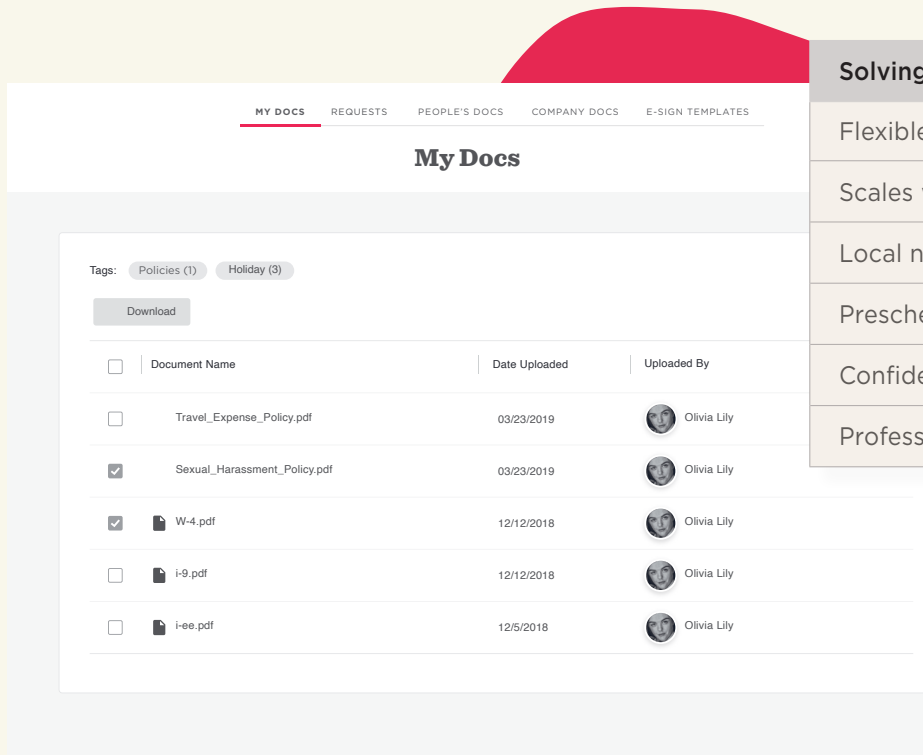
MY DOCS REQUESTS PEOPLE'S DOCS COMPANY DOCS E-SIGN TEMPLATES

My Docs

Tags: Policies (1) Holiday (3)

Download

| | Document Name | Date Uploaded | Uploaded By |
|---|---|---|---|
| | Travel_Expense_Policy.pdf | 03/23/2019 | Olivia Lily |
| | Sexual_Harassment_Policy.pdf | 03/23/2019 | Olivia Lily |
| | W-4.pdf | 12/12/2018 | Olivia Lily |
| | i-9.pdf | 12/12/2018 | Olivia Lily |
| | i-ee.pdf | 12/5/2018 | Olivia Lily |

Solving
Flexible
Scales
Local n
Presche
Confide
Profess